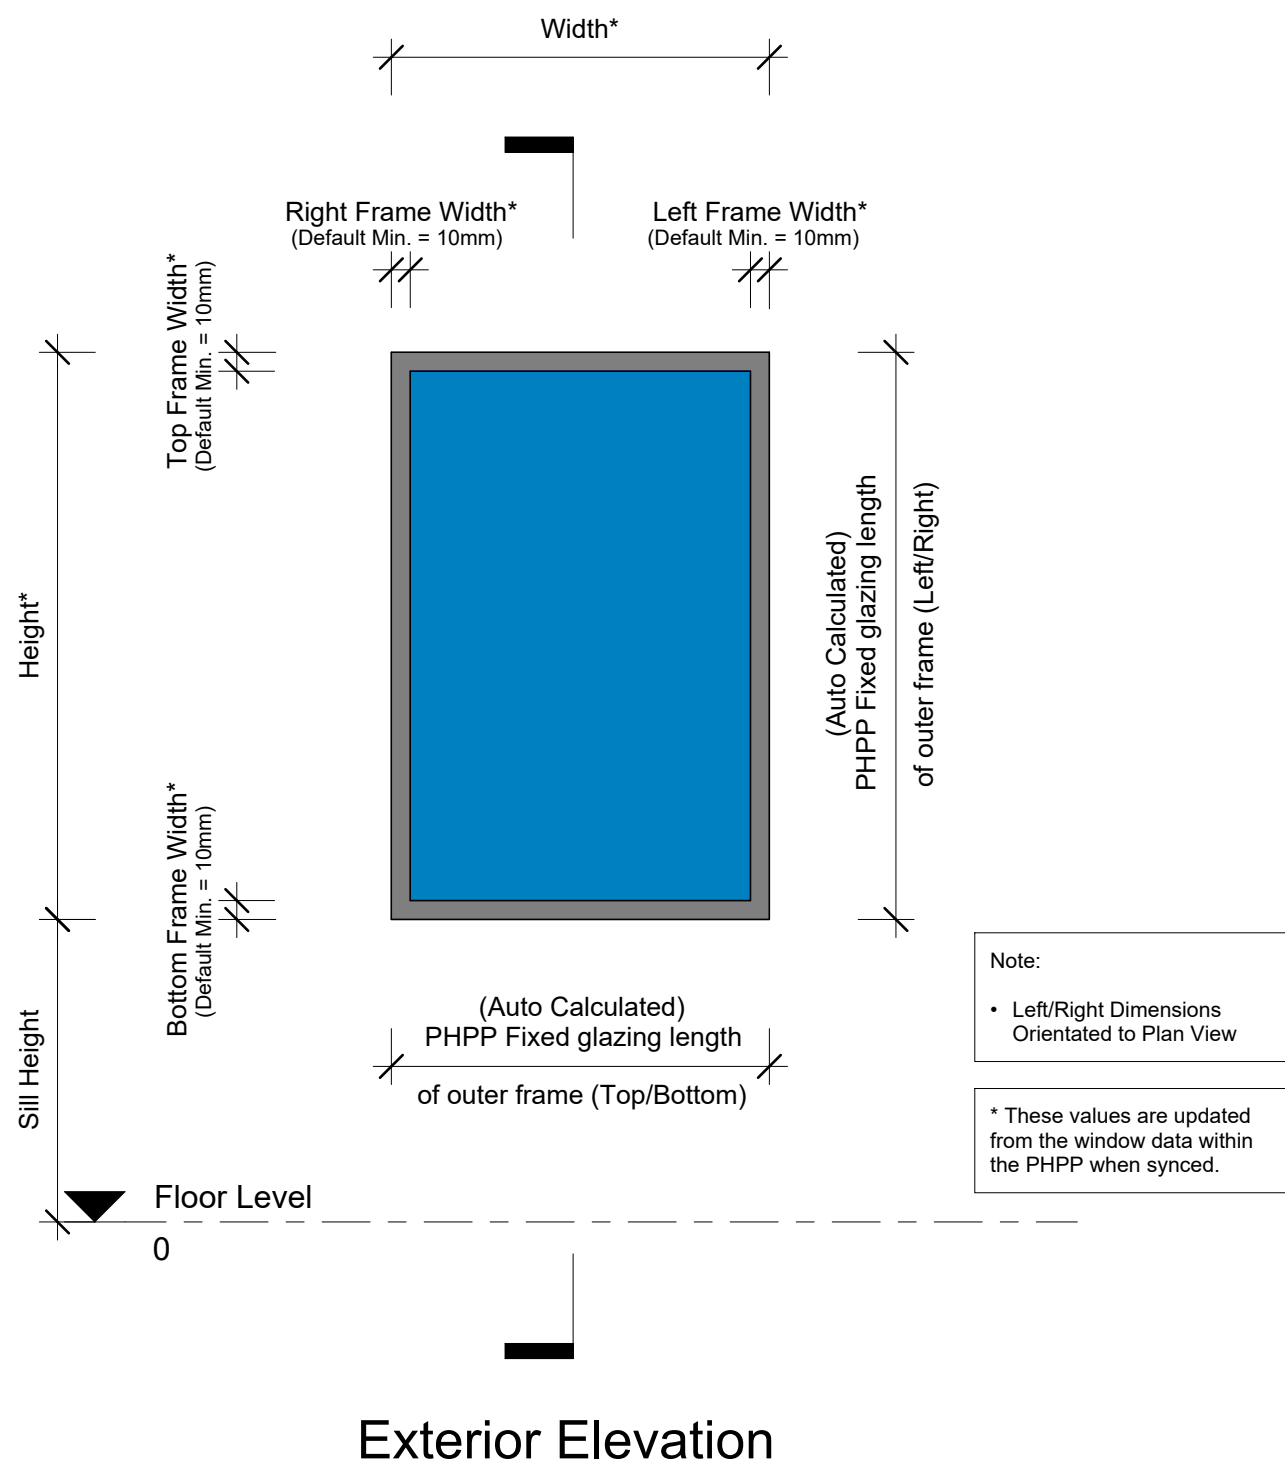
Width*

Right Frame Width*
(Default Min. = 10mm)

Left Frame Width*
(Default Min. = 10mm)

Top Frame Width*
(Default Min. = 10mm)

Height*

(Auto Calculated)
PHPP Fixed glazing length
of outer frame (Left/Right)

Bottom Frame Width*
(Default Min. = 10mm)

Note:

• Left/Right Dimensions Orientated to Plan View

(Auto Calculated)
PHPP Fixed glazing length
of outer frame (Top/Bottom)

* These values are updated from the window data within the PHPP when synced.

Sill Height

Floor Level
0

Exterior Elevation